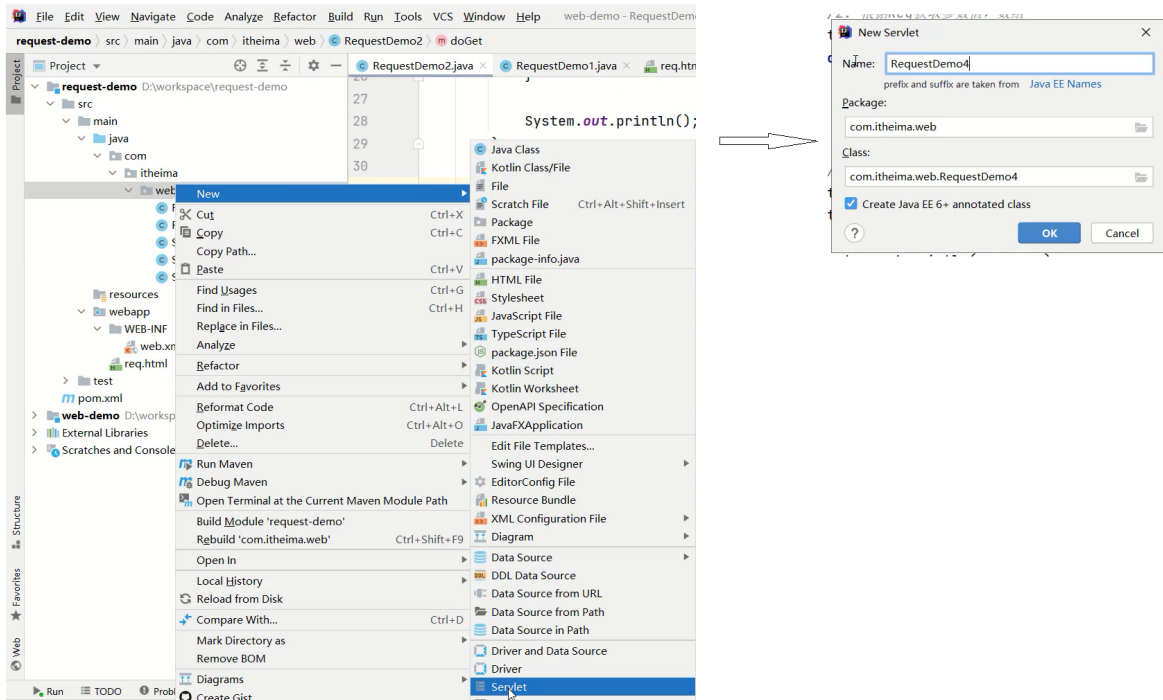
File Edit View Navigate Code Analyze Refactor Build Run Tools VCS Window Help web-demo - RequestDem

request-demo 〉 src 〉 main 〉 java 〉 com 〉 itheima 〉 web 〉 RequestDemo2 〉 doGet

Project ▾

RequestDemo2.java × RequestDemo1.java × req.htm

request-demo D:\workspace\request-demo
src
main
java
com
itheima
web
resources
webapp
WEB-INF
web.xm
req.html
test
pom.xml
web-demo D:\worksp
External Libraries
Scratches and Console

27
28 System.out.println();
29
30

New
Cut Ctrl+X
Copy Ctrl+C
Copy Path...
Paste Ctrl+V
Find Usages Ctrl+G
Find in Files... Ctrl+H
Replace in Files...
Analyze
Refactor
Add to Favorites
Reformat Code Ctrl+Alt+L
Optimize Imports Ctrl+Alt+O
Delete... Delete
Run Maven
Debug Maven
Open Terminal at the Current Maven Module Path
Build Module 'request-demo'
Rebuild 'com.itheima.web' Ctrl+Shift+F9
Open In
Local History
Reload from Disk
Compare With... Ctrl+D
Mark Directory as
Remove BOM
Diagrams
Create Gist

Java Class
Kotlin Class/File
File
Scratch File Ctrl+Alt+Shift+Insert
Package
FXML File
package-info.java
HTML File
Stylesheet
JavaScript File
TypeScript File
package.json File
Kotlin Script
Kotlin Worksheet
OpenAPI Specification
JavaFXApplication
Edit File Templates...
Swing UI Designer
EditorConfig File
Resource Bundle
XML Configuration File
Diagram
Data Source
DDL Data Source
Data Source from URL
Data Source from Path
Data Source in Path
Driver and Data Source
Driver
Servlet

Structure
Favorites
Web
Run TODO Probl

New Servlet ×
Name: RequestDemo4
prefix and suffix are taken from Java EE Names
Package:
com.itheima.web
Class:
com.itheima.web.RequestDemo4
Create Java EE 6+ annotated class
?
OK
Cancel